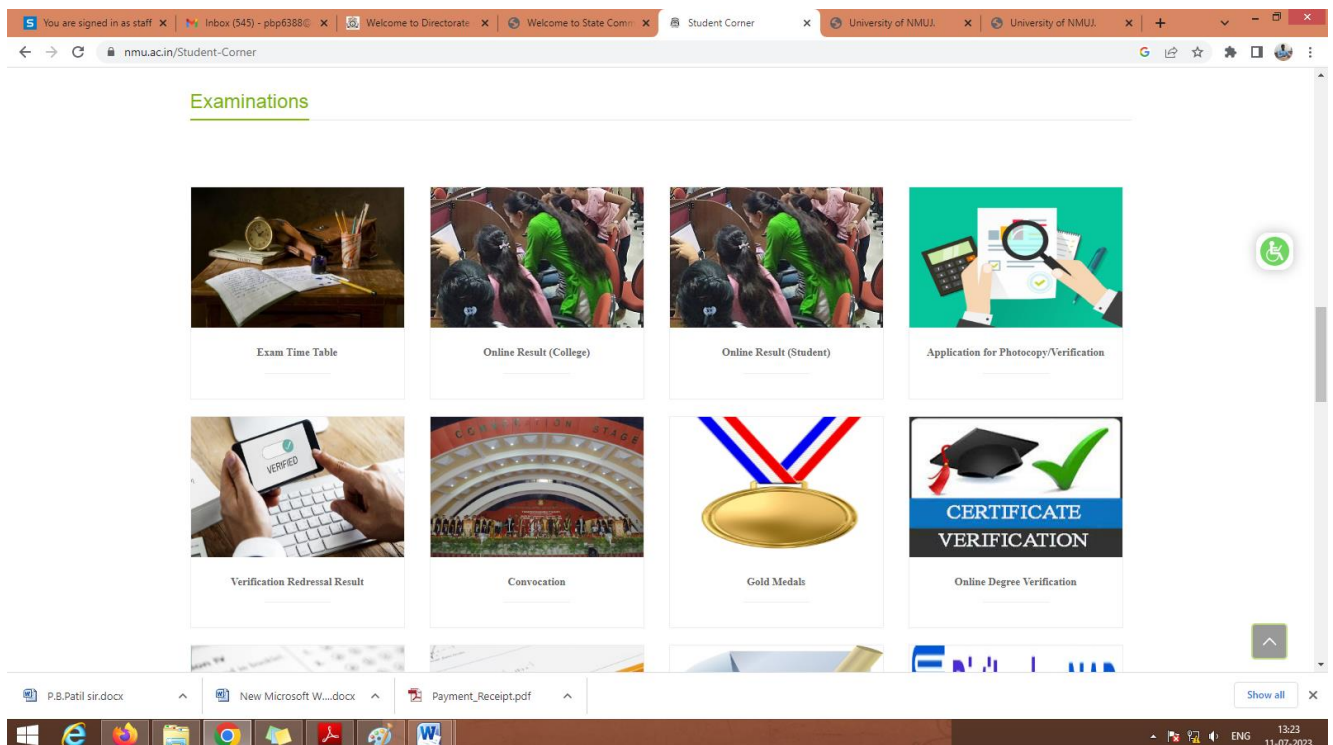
You are signed in as staff ×
Inbox (545) - pbp6388@ ×
Welcome to Directorate ×
Welcome to State Comm ×
Student Corner ×
University of NMUJ. ×
University of NMUJ. ×
+

nmu.ac.in/Student-Corner

Examinations

Exam Time Table

Online Result (College)

Online Result (Student)

Application for Photocopy/Verification

VERIFIED

Verification Redressal Result

CONVOCATION STAGE

Convocation

Gold Medals

CERTIFICATE VERIFICATION

Online Degree Verification

P.B.Patil sir.docx
New Microsoft W....docx
Payment_Receipt.pdf
Show all

ENG 13:23 11-07-2023